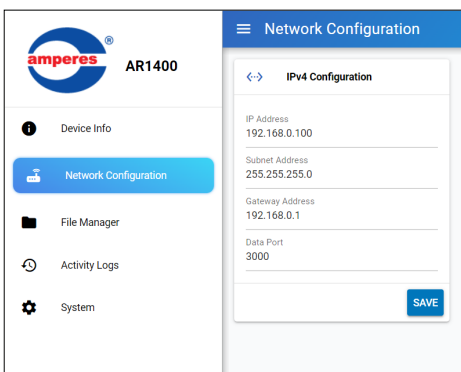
amperes®
AR1400

Device Info

Network Configuration

File Manager

Activity Logs

System

Network Configuration

<··> IPv4 Configuration

IP Address
192.168.0.100

Subnet Address
255.255.255.0

Gateway Address
192.168.0.1

Data Port
3000

SAVE